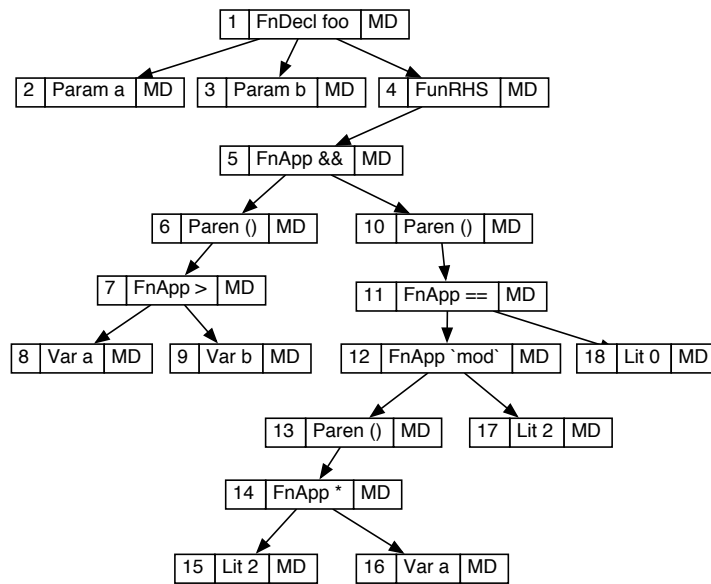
| 1 | FnDecl foo | MD |
|---|---|---|

| 2 | Param a | MD |
|---|---|---|

| 3 | Param b | MD |
|---|---|---|

| 4 | FunRHS | MD |
|---|---|---|

| 5 | FnApp && | MD |
|---|---|---|

| 6 | Paren () | MD |
|---|---|---|

| 10 | Paren () | MD |
|---|---|---|

| 7 | FnApp > | MD |
|---|---|---|

| 11 | FnApp == | MD |
|---|---|---|

| 8 | Var a | MD |
|---|---|---|

| 9 | Var b | MD |
|---|---|---|

| 12 | FnApp `mod` | MD |
|---|---|---|

| 18 | Lit 0 | MD |
|---|---|---|

| 13 | Paren () | MD |
|---|---|---|

| 17 | Lit 2 | MD |
|---|---|---|

| 14 | FnApp * | MD |
|---|---|---|

| 15 | Lit 2 | MD |
|---|---|---|

| 16 | Var a | MD |
|---|---|---|